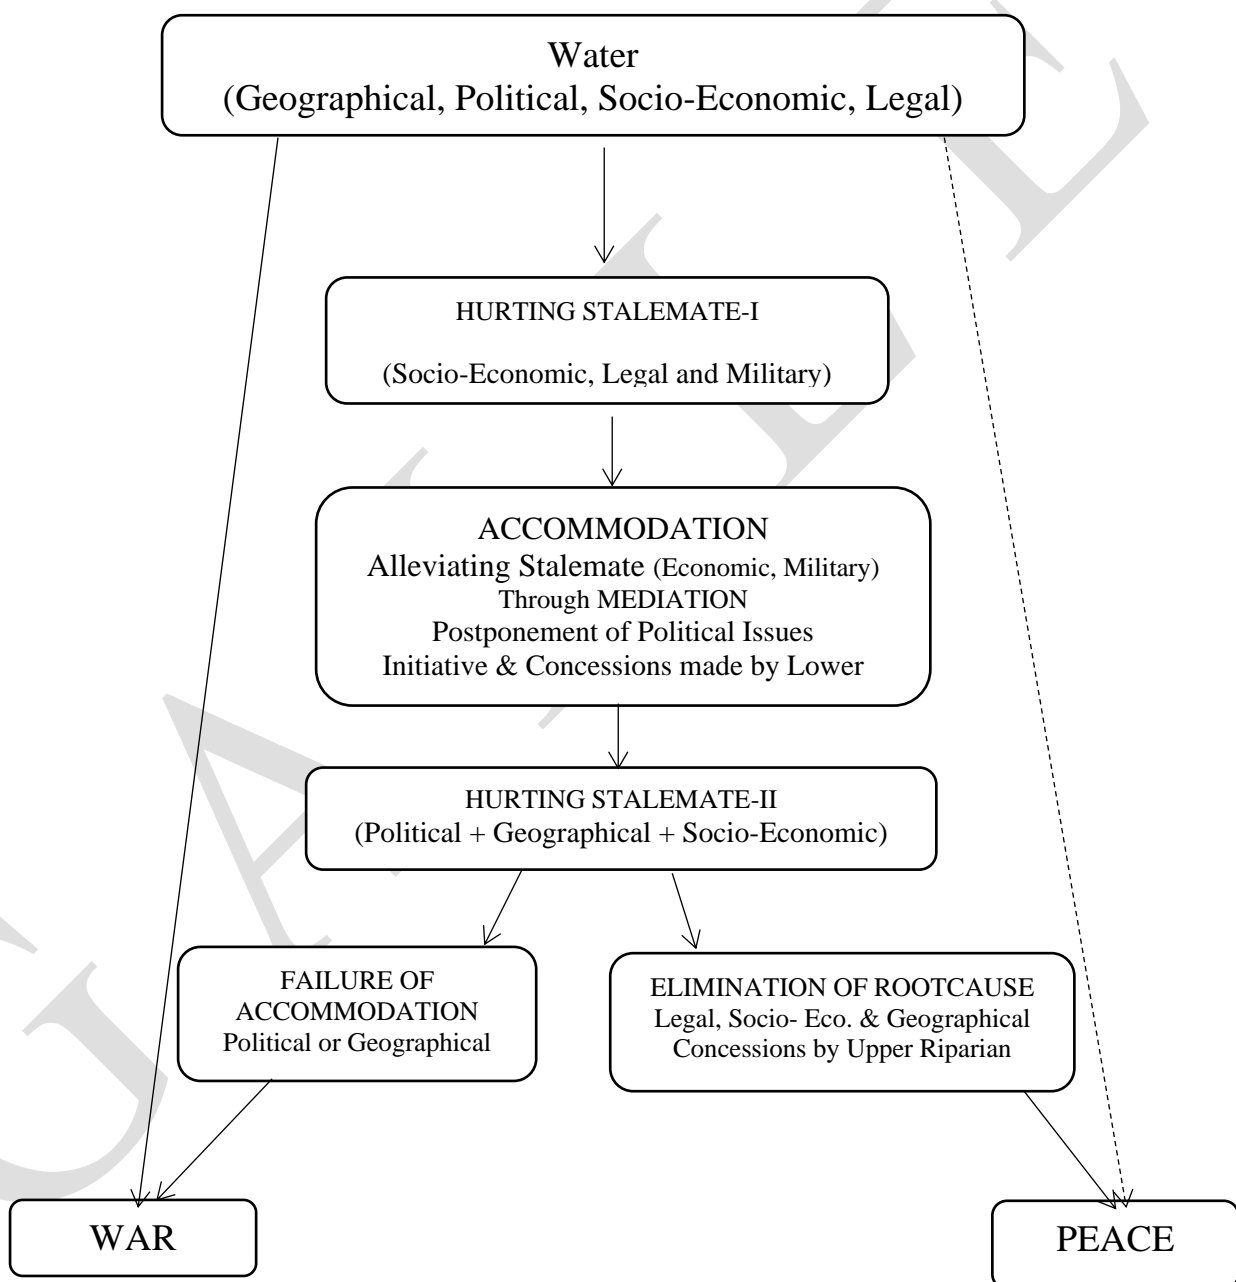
Water
(Geographical, Political, Socio-Economic, Legal)

HURTING STALEMATE-I

(Socio-Economic, Legal and Military)

ACCOMMODATION
Alleviating Stalemate (Economic, Military)
Through MEDIATION
Postponement of Political Issues
Initiative & Concessions made by Lower

HURTING STALEMATE-II
(Political + Geographical + Socio-Economic)

FAILURE OF ACCOMMODATION
Political or Geographical

ELIMINATION OF ROOTCAUSE
Legal, Socio- Eco. & Geographical
Concessions by Upper Riparian

WAR

PEACE